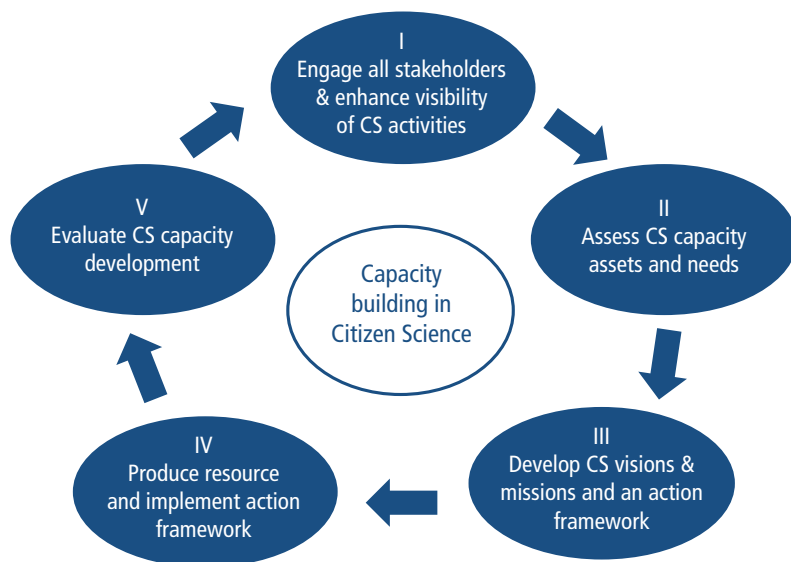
I
Engage all stakeholders & enhance visibility of CS activities

II
Assess CS capacity assets and needs

III
Develop CS visions & missions and an action framework

IV
Produce resource and implement action framework

V
Evaluate CS capacity development

Capacity building in Citizen Science